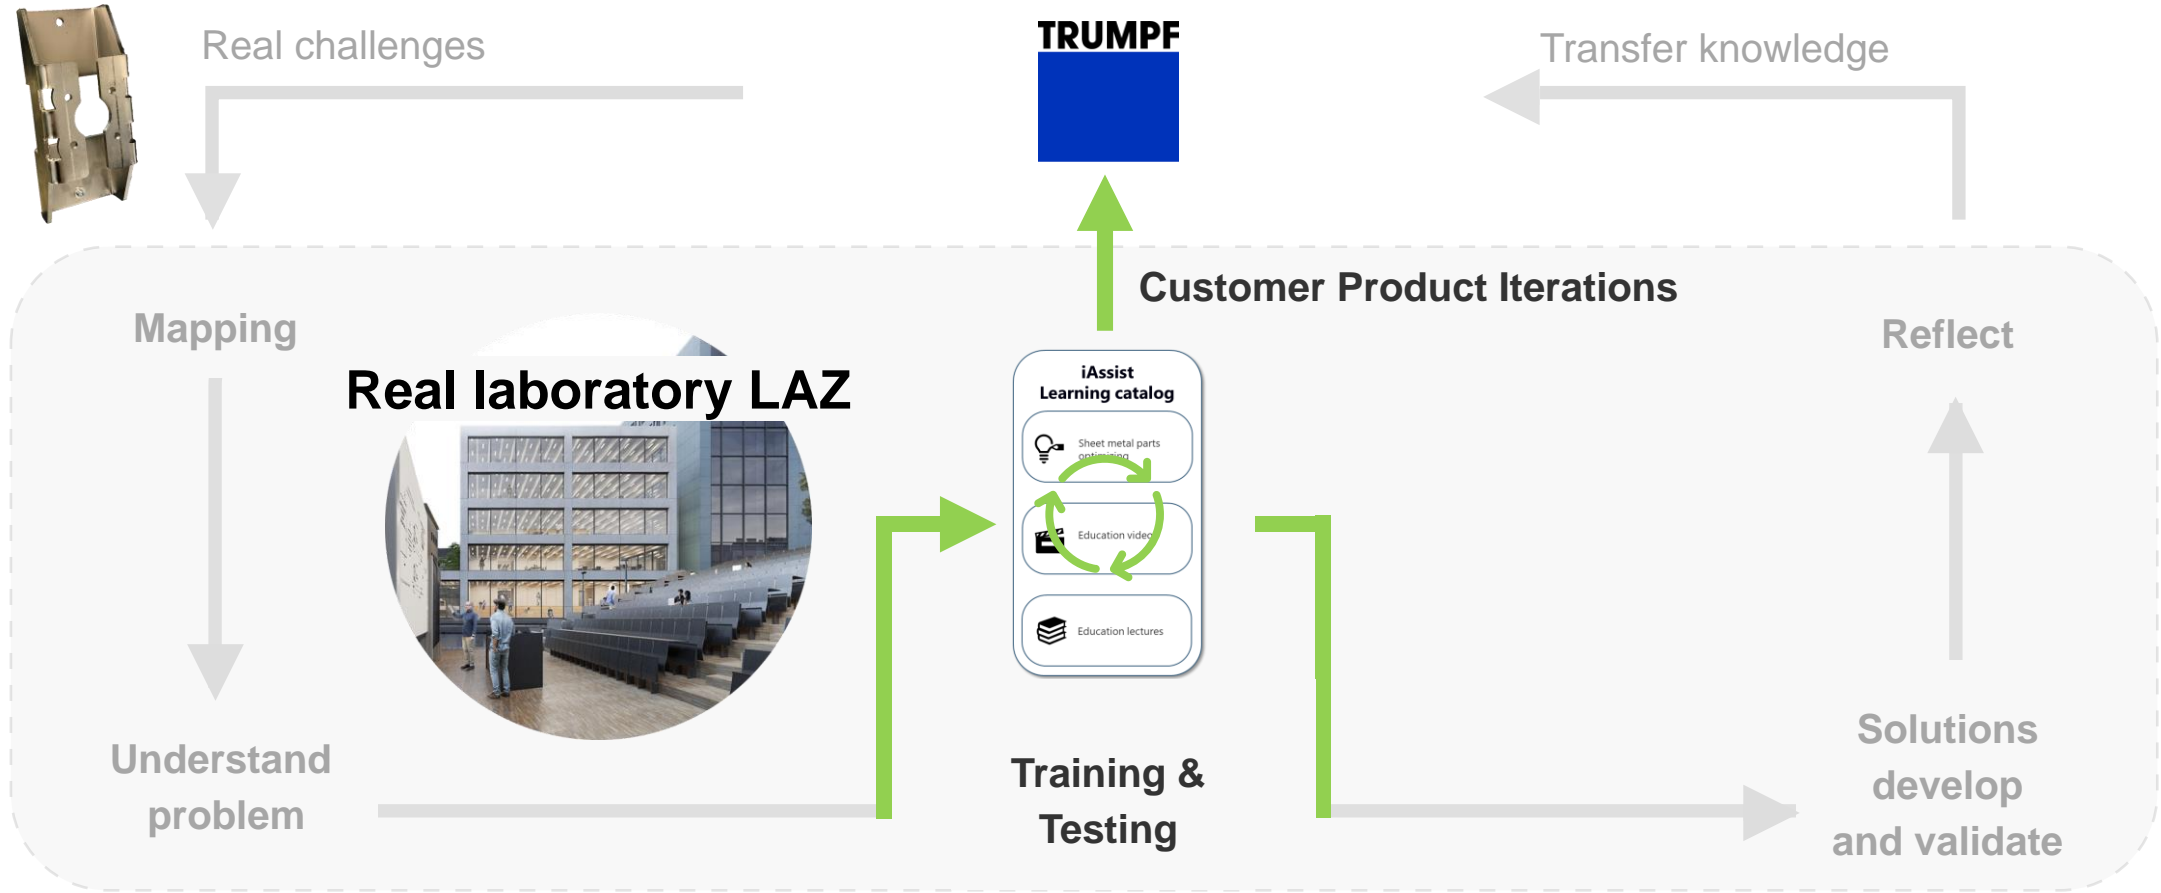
Real challenges

TRUMPF

Transfer knowledge

Customer Product Iterations

Mapping

Real laboratory LAZ

Reflect

iAssist
Learning catalog

Sheet metal parts optimizing

Education video

Education lectures

Understand problem

Training & Testing

Solutions develop and validate